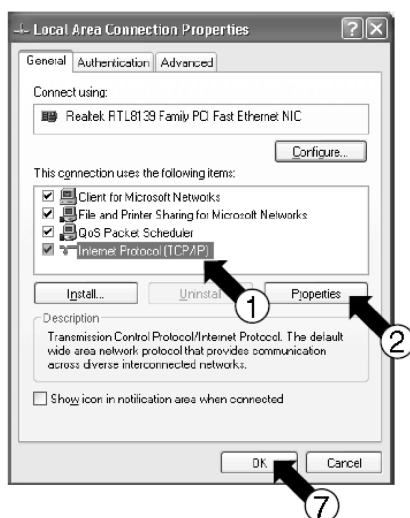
Local Area Connection Properties

?

General | Authentication | Advanced

Connect using:

Realtek RTL8139 Family PCI Fast Ethernet NIC

Configure...

This connection uses the following items:

Client for Microsoft Networks
File and Printer Sharing for Microsoft Networks
QoS Packet Scheduler
Internet Protocol (TCP/IP)

Install... | Uninstall | Properties

1

2

Description

Transmission Control Protocol/Internet Protocol. The default wide area network protocol that provides communication across diverse interconnected networks.

Show icon in notification area when connected

OK | Cancel

7